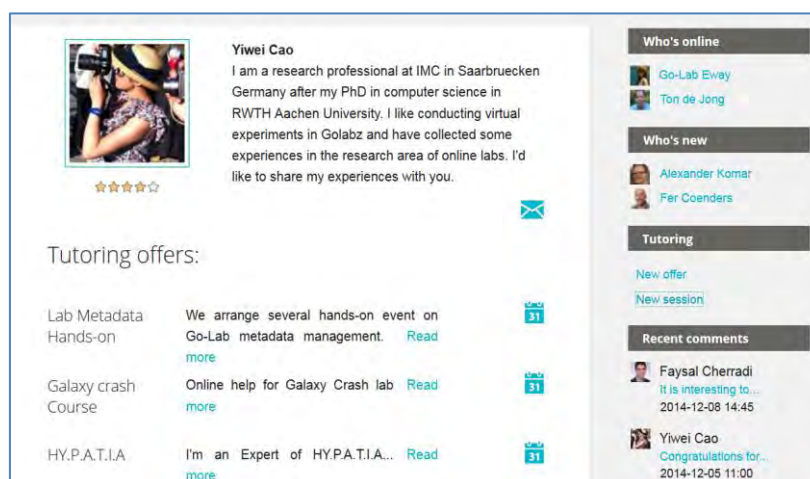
Yiwei Cao

I am a research professional at IMC in Saarbruecken Germany after my PhD in computer science in RWTH Aachen University. I like conducting virtual experiments in Golabz and have collected some experiences in the research area of online labs. I'd like to share my experiences with you.

Tutoring offers:

| | | |
|---|---|---|
| Lab Metadata Hands-on | We arrange several hands-on event on Go-Lab metadata management. Read more | 31 |
| Galaxy crash Course | Online help for Galaxy Crash lab Read more | 31 |
| HY.P.A.T.I.A | I'm an Expert of HY.P.A.T.I.A... Read more | 31 |

Who's online

Go-Lab Eway

Ton de Jong

Who's new

Alexander Komar

Fer Coenders

Tutoring

New offer

New session

Recent comments

Faysal Cherradi
It is interesting to...
2014-12-08 14:45

Yiwei Cao
Congratulations for...
2014-12-05 11:00